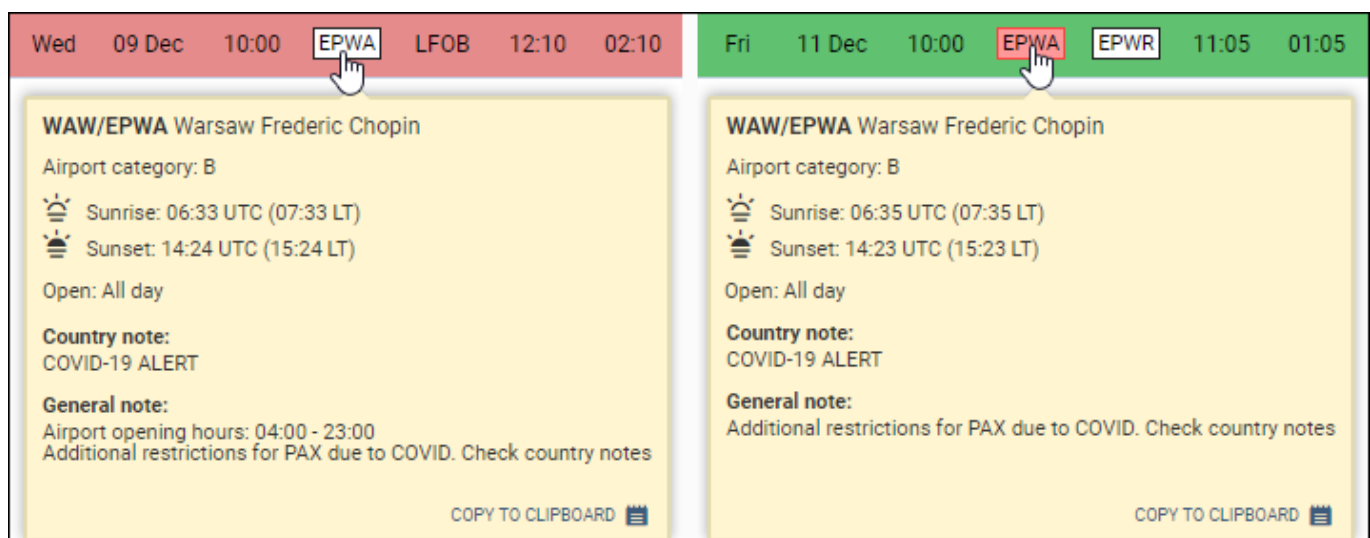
Wed 09 Dec 10:00 EPWA LFOB 12:10 02:10

WAW/EPWA Warsaw Frederic Chopin

Airport category: B

Sunrise: 06:33 UTC (07:33 LT)

Sunset: 14:24 UTC (15:24 LT)

Open: All day

Country note:
COVID-19 ALERT

General note:
Airport opening hours: 04:00 - 23:00
Additional restrictions for PAX due to COVID. Check country notes

COPY TO CLIPBOARD

Fri 11 Dec 10:00 EPWA EPWR 11:05 01:05

WAW/EPWA Warsaw Frederic Chopin

Airport category: B

Sunrise: 06:35 UTC (07:35 LT)

Sunset: 14:23 UTC (15:23 LT)

Open: All day

Country note:
COVID-19 ALERT

General note:
Additional restrictions for PAX due to COVID. Check country notes

COPY TO CLIPBOARD